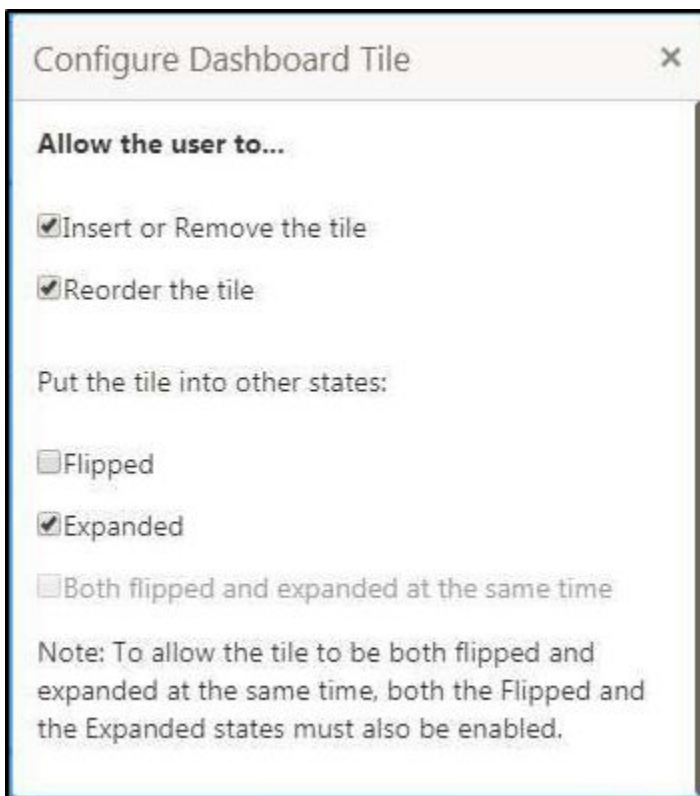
Configure Dashboard Tile ×

**Allow the user to...**

Insert or Remove the tile

Reorder the tile

Put the tile into other states:

Flipped

Expanded

Both flipped and expanded at the same time

Note: To allow the tile to be both flipped and expanded at the same time, both the Flipped and the Expanded states must also be enabled.